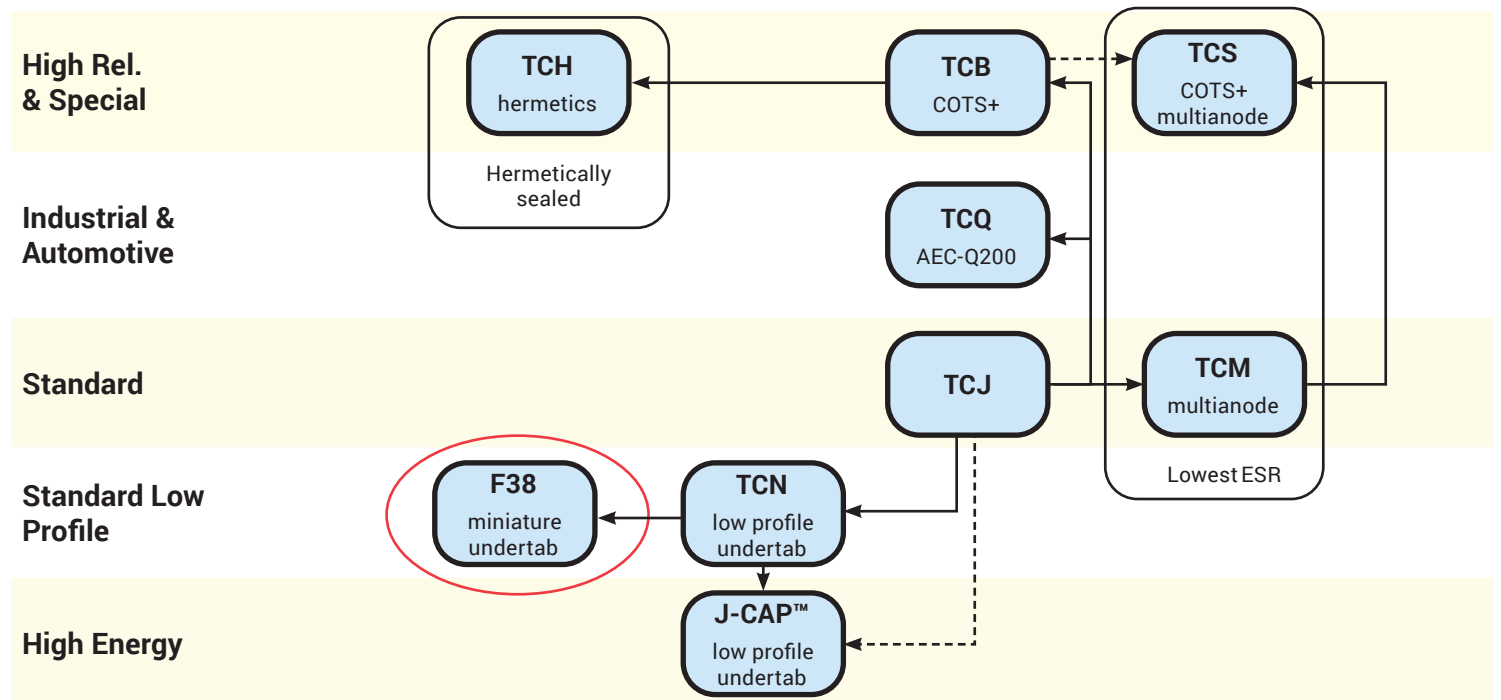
High Rel. & Special

TCH
hermetics

Hermetically sealed

TCB
COTS+

TCS
COTS+ multianode

Industrial & Automotive

TCQ
AEC-Q200

Standard

TCJ

TCM
multianode

Lowest ESR

Standard Low Profile

F38
miniature undertab

TCN
low profile undertab

High Energy

J-CAP™
low profile undertab